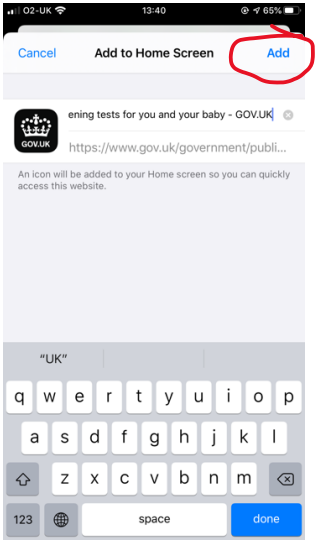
O2-UK 13:40 65%

Cancel Add to Home Screen Add

GOV.UK

ening tests for you and your baby - GOV.UK

https://www.gov.uk/government/publi...

An icon will be added to your Home screen so you can quickly access this website.

"UK"

q w e r t y u i o p

a s d f g h j k l

z x c v b n m

123 space done